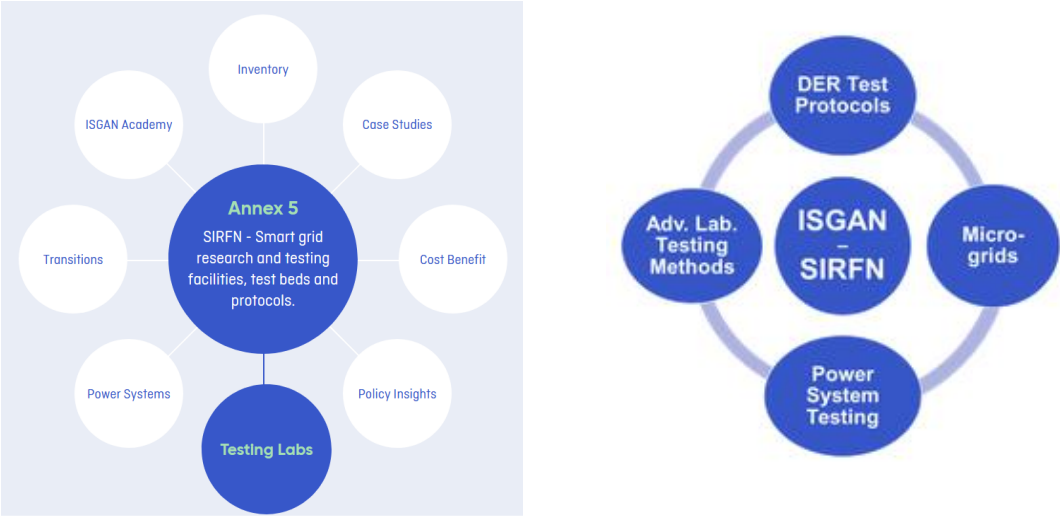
Inventory

ISGAN Academy

Case Studies

Annex 5

SIRFN - Smart grid research and testing facilities, test beds and protocols.

Transitions

Cost Benefit

Power Systems

Policy Insights

Testing Labs

DER Test Protocols

Adv. Lab. Testing Methods

ISGAN – SIRFN

Micro-grids

Power System Testing